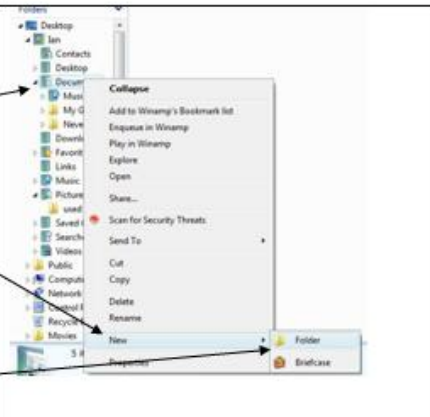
Folders
Desktop
Ian
Contacts
Desktop
Docum
Music
My G
Neve
Downl
Favorit
Links
Music
Picture
used
Saved
Search
Videos
Public
Comput
Network
Control
Recycle
Movies
5 it

Collapse
Add to Winamp's Bookmark list
Enqueue in Winamp
Play in Winamp
Explore
Open
Share...
Scan for Security Threats
Send To
Cut
Copy
Delete
Rename
New
Properties

Folder
Briefcase